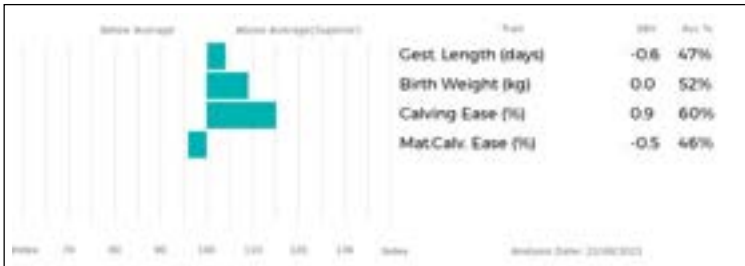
Below Average

Above Average(Superior)

Trait

SBV

Acc %

Gest. Length (days) -0.6 47%

Birth Weight (kg) 0.0 52%

Calving Ease (%) 0.9 60%

Mat.Calv. Ease (%) -0.5 46%

Index 70 80 90 100 110 120 130 Index

Analysis Date: 22/08/2023